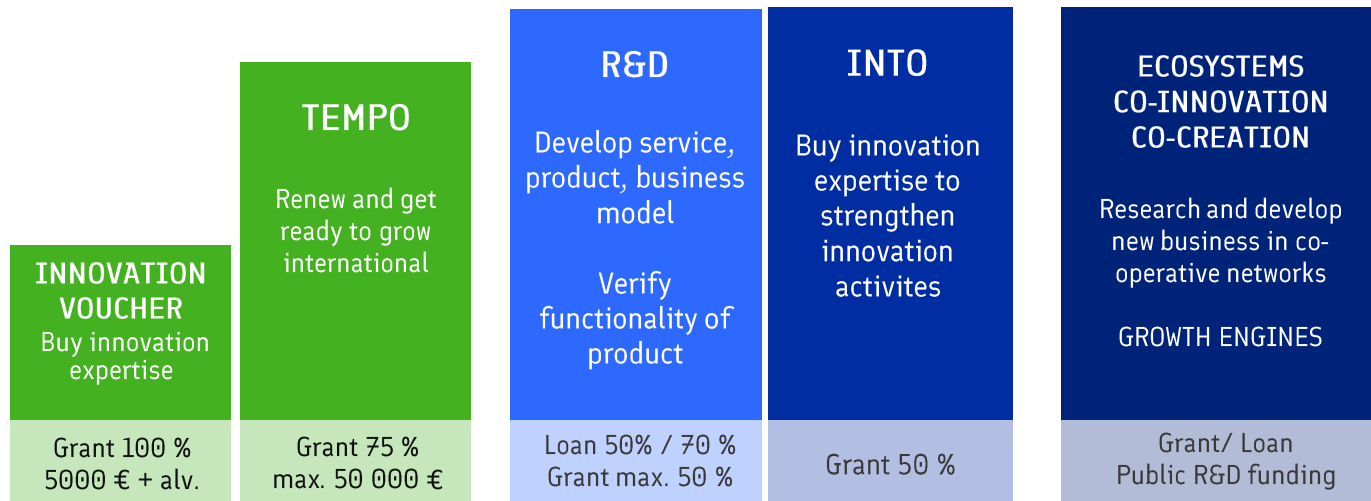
INNOVATION VOUCHER
Buy innovation expertise

Grant 100 %
5000 € + alv.

TEMPO

Renew and get ready to grow international

Grant 75 %
max. 50 000 €

R&D

Develop service, product, business model

Verify functionality of product

Loan 50% / 70 %
Grant max. 50 %

INTO

Buy innovation expertise to strengthen innovation activites

Grant 50 %

ECOSYSTEMS
CO-INNOVATION
CO-CREATION

Research and develop new business in co-operative networks

GROWTH ENGINES

Grant/ Loan
Public R&D funding